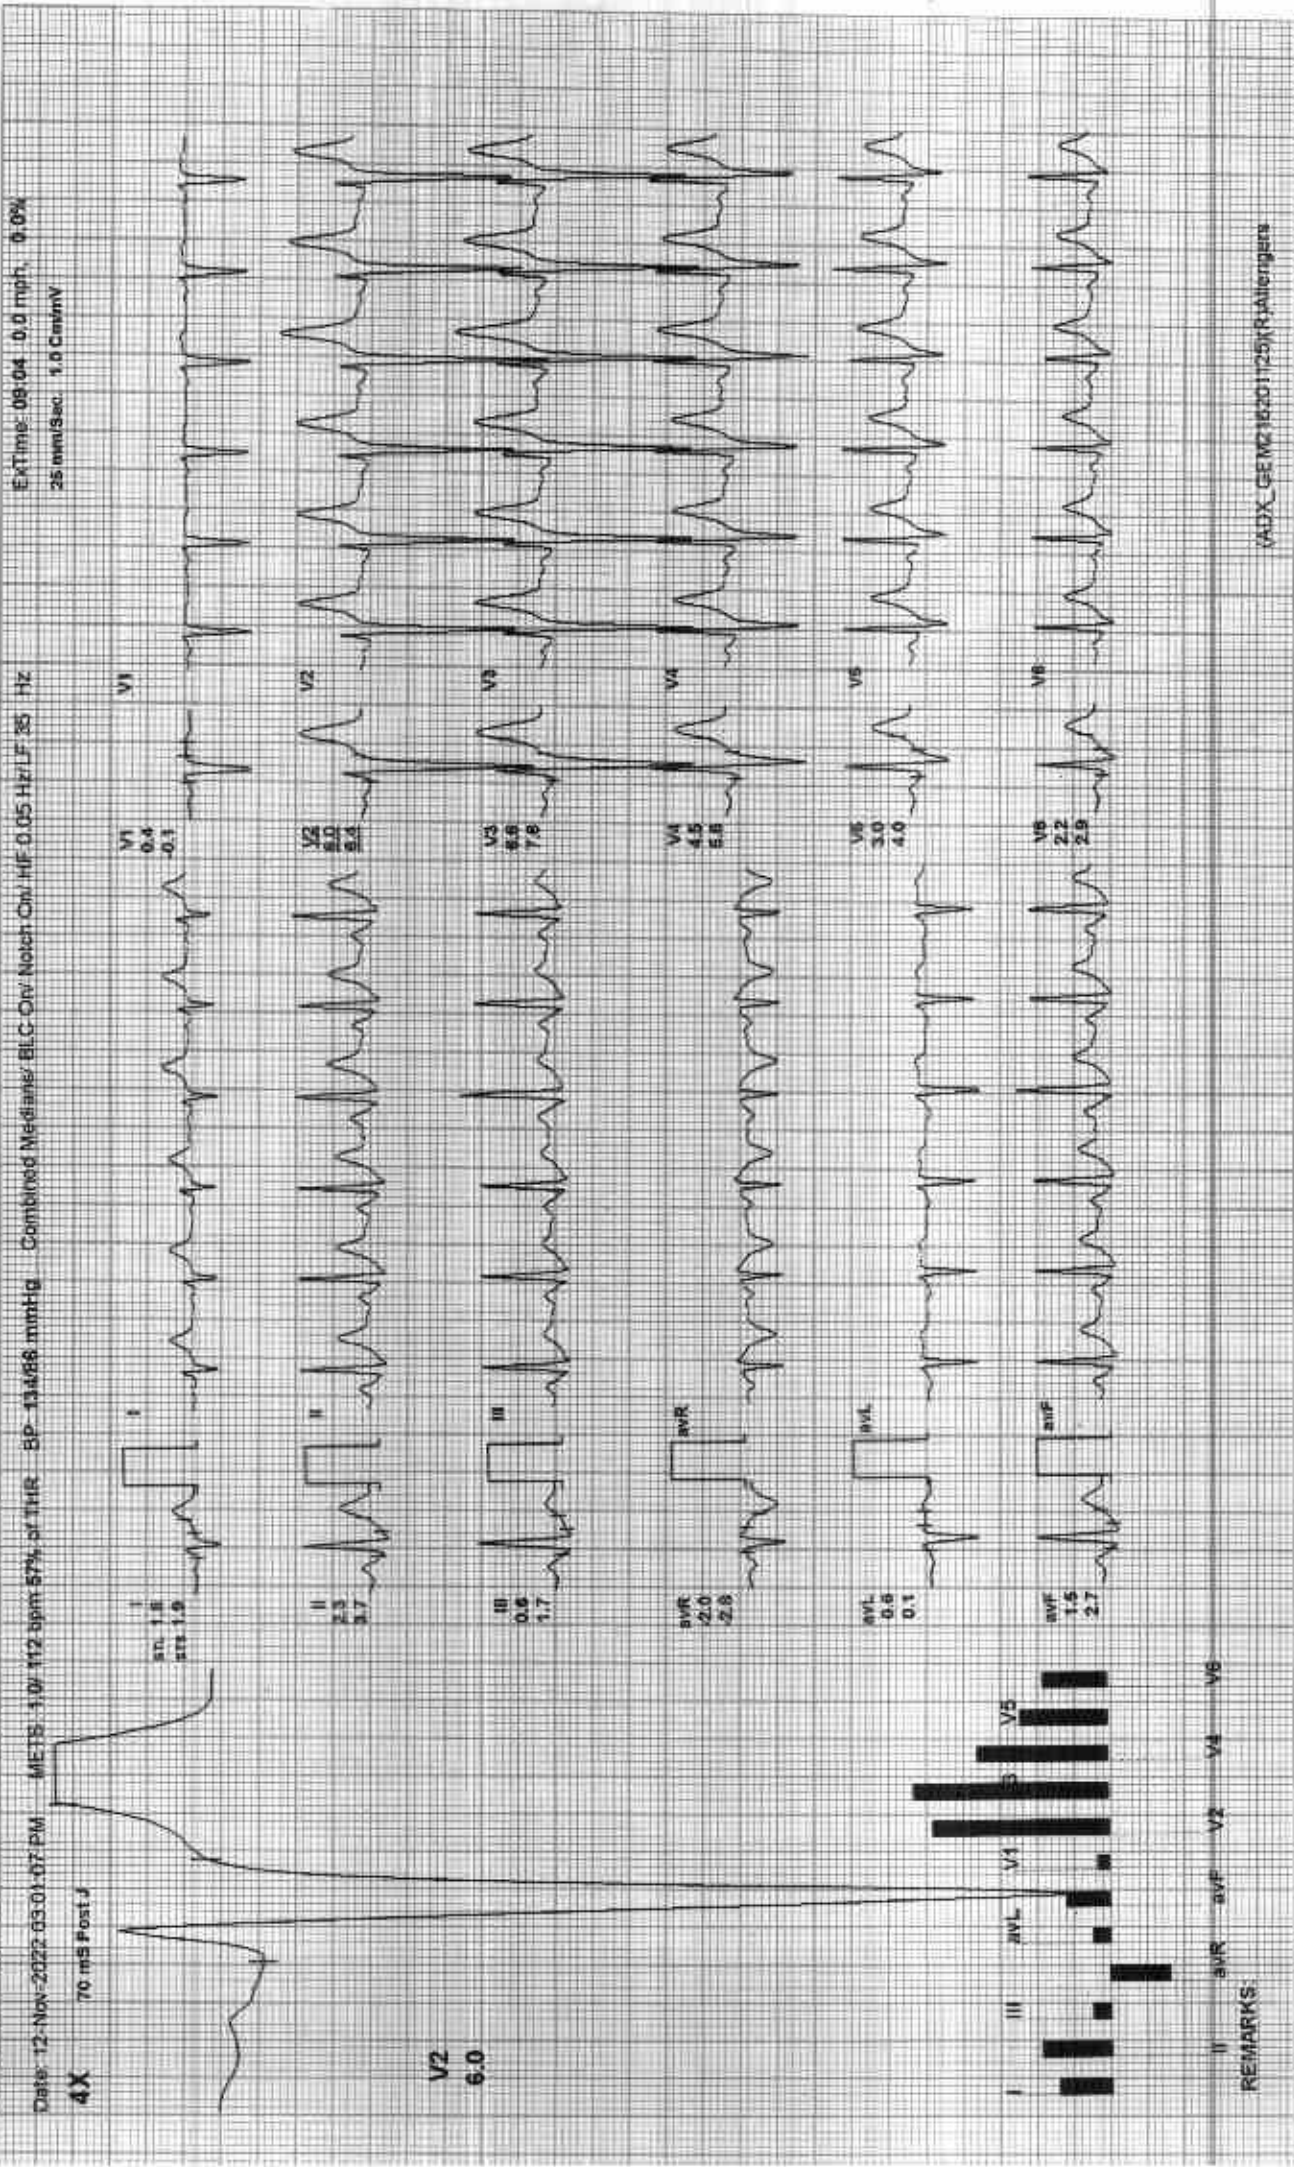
Date: 12-Nov-2022 03:01:07 PM METS: 1.0/ 112 bpm 57% of THR BP: 134/86 mmHg Combined Medians/ BLC On/ Notch On/ HF 0.05 Hz/LF 35 Hz ExTime: 09:04 0.0 mph, 0.0%

25 mm/Sec 1.0 Cm/mV

4X 70 mS Post J

V2
6.0

I
sn. 1.8
sra 1.9

II
2.5
3.7

III
0.6
1.7

aVR
-2.0
-2.8

aVL
0.6
0.1

aVF
1.5
2.7

V1
0.4
-0.1

V2
6.0
5.4

V3
6.6
7.6

V4
4.5
5.8

V5
3.0
4.0

V6
2.2
2.9

I II III aVR aVL aVF V1 V2 V3 V4 V5 V6

V1 V2 V3 V4 V5 V6

I II III aVR aVL aVF

REMARKS:

(ADX_GEM2162011/26)(R)Allengers